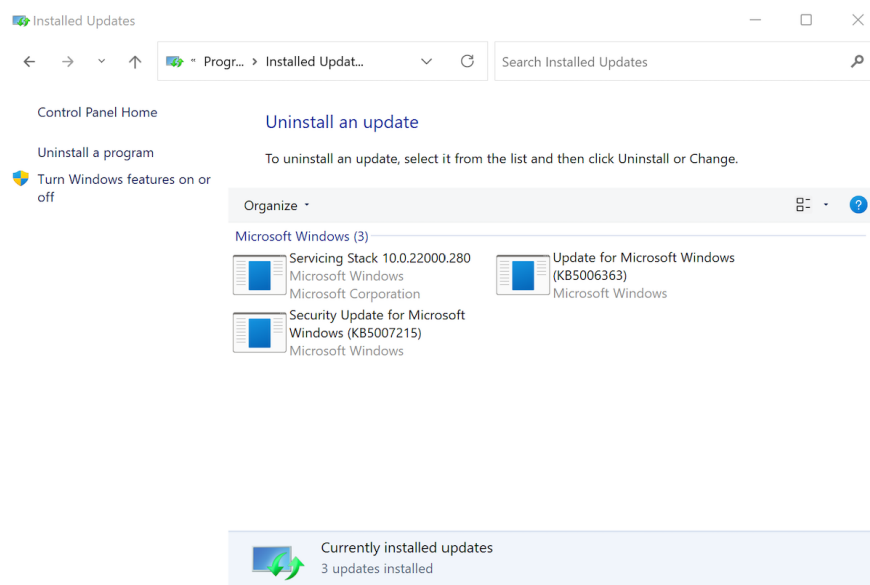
Installed Updates

« Progr... > Installed Updat...

Search Installed Updates

Control Panel Home

Uninstall a program

Turn Windows features on or off

Uninstall an update

To uninstall an update, select it from the list and then click Uninstall or Change.

Organize

Microsoft Windows (3)

Servicing Stack 10.0.22000.280
Microsoft Windows
Microsoft Corporation

Update for Microsoft Windows (KB5006363)
Microsoft Windows

Security Update for Microsoft Windows (KB5007215)
Microsoft Windows

Currently installed updates
3 updates installed